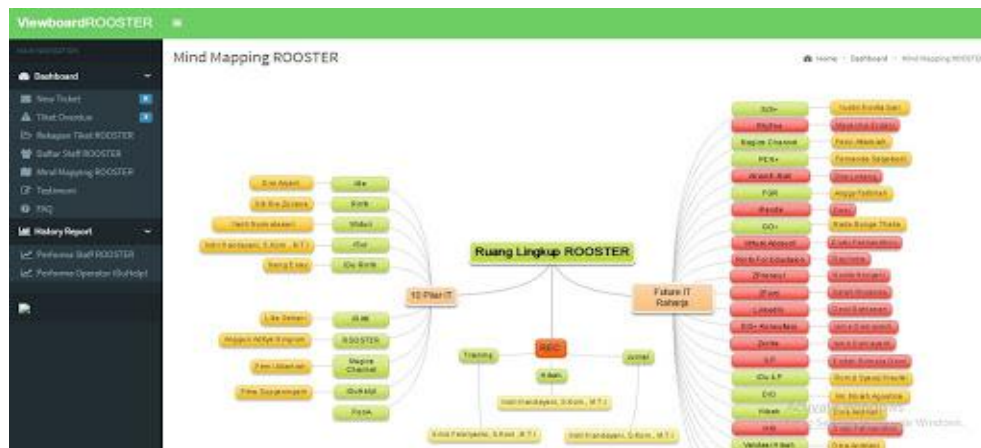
ViewboardROOSTER

MAIN NAVIGATION

Dashboard

New Ticket

Tiket Overdue

Rekapan Tiket ROOSTER

Daftar Staff ROOSTER

Mind Mapping ROOSTER

Testimoni

FAQ

History Report

Performa Staff ROOSTER

Performa Operator (GoHelp)

Mind Mapping ROOSTER

Home > Dashboard > Mind Mapping ROOSTER

Ruang Lingkup ROOSTER

12 Pilar IT

Future IT Raharja

REC

Training

Jurnal

Alle

Rinfo

Website

4Tor

IDu Rinfo

iLab

ROOSTER

Magice Channel

iGoHelp

PosA

SCI+

SkyPee

Magice Channel

PEN+

Absensi iBatt

PGR

iPanda

GO+

Virtual Account

Raharja

Linkedin

iDu & P

DIO

Wiseh

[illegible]

Vandako H Batt

Kilaan

Indri Handayani, S.Kom., M.T.I

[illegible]

Activate Windows
Go to Settings to activate Windows.